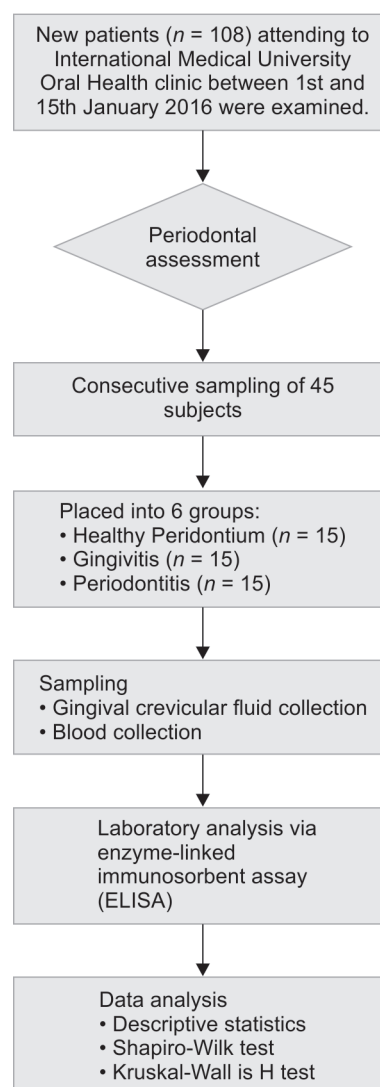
New patients ($n$ = 108) attending to International Medical University Oral Health clinic between 1st and 15th January 2016 were examined.

Periodontal assessment

Consecutive sampling of 45 subjects

Placed into 6 groups:
• Healthy Peridontium ($n$ = 15)
• Gingivitis ($n$ = 15)
• Periodontitis ($n$ = 15)

Sampling
• Gingival crevicular fluid collection
• Blood collection

Laboratory analysis via enzyme-linked immunosorbent assay (ELISA)

Data analysis
• Descriptive statistics
• Shapiro-Wilk test
• Kruskal-Wall is H test